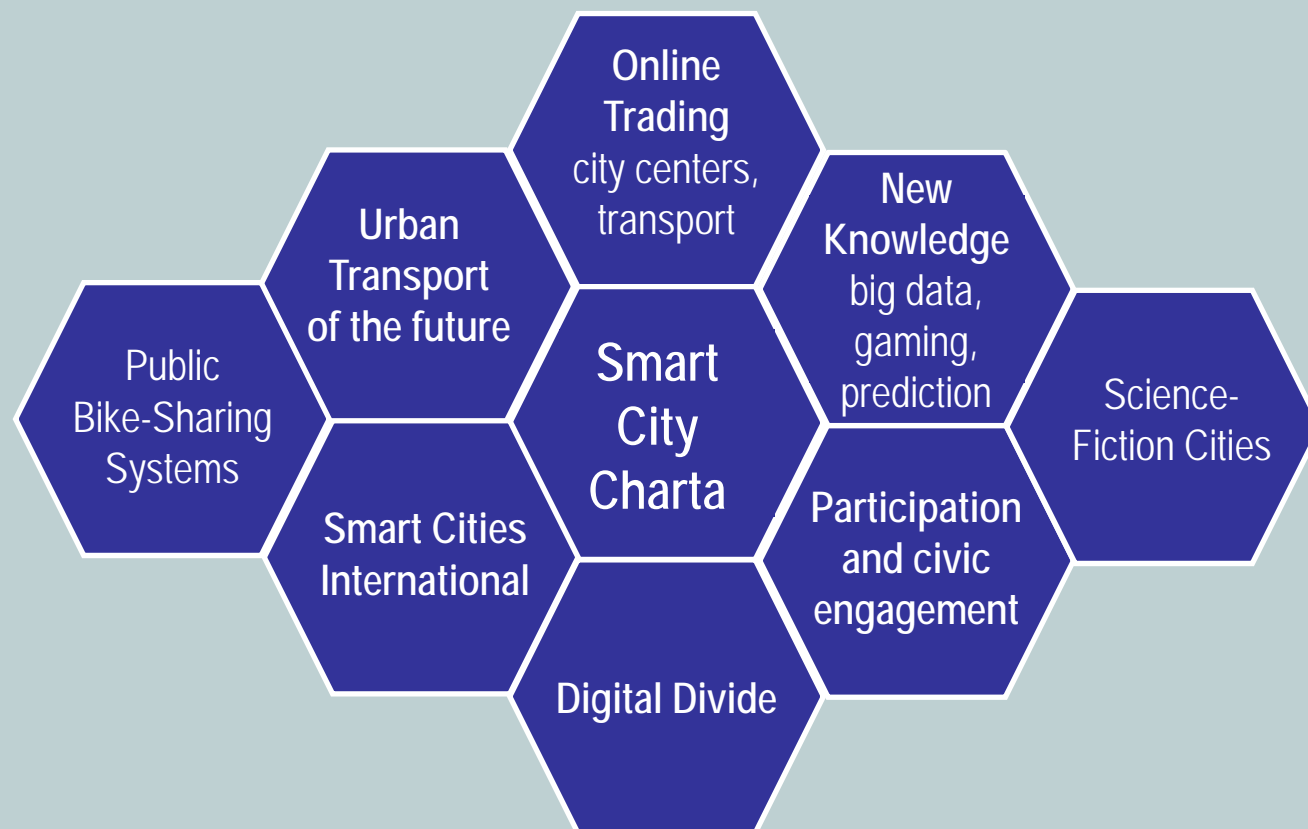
Online Trading
city centers, transport

Urban Transport of the future

New Knowledge
big data, gaming, prediction

Public Bike-Sharing Systems

Smart City Charta

Science-Fiction Cities

Smart Cities International

Participation and civic engagement

Digital Divide